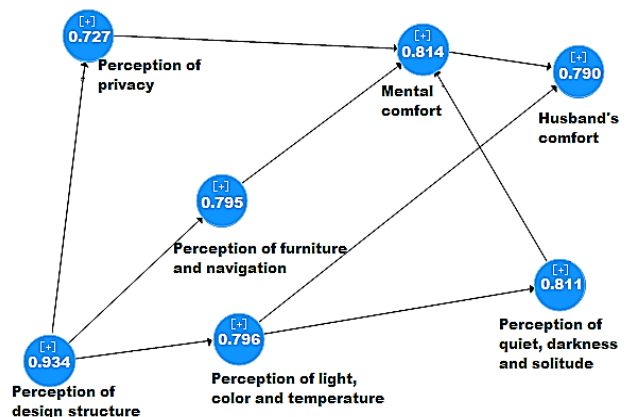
[+]
0.727
Perception of privacy

[+]
0.814
Mental comfort

[+]
0.790
Husband's comfort

[+]
0.795
Perception of furniture and navigation

[+]
0.811
Perception of quiet, darkness and solitude

[+]
0.934
Perception of design structure

[+]
0.796
Perception of light, color and temperature